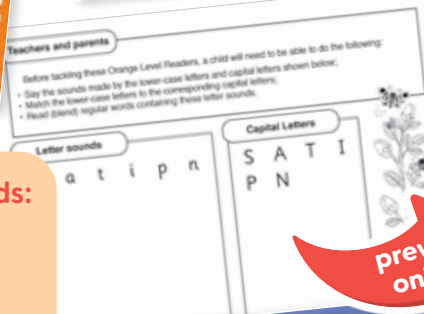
Teachers and parents

Before tackling these Orange Level Readers, a child will need to be able to do the following:

• Say the sounds made by the lower-case letters and capital letters shown below;
• Match the lower-case letters to the corresponding capital letters;
• Read (blend) regular words containing these letter sounds.

Letter sounds

s a t i p n

Capital Letters

S A T I
P N

ds:

prev
on